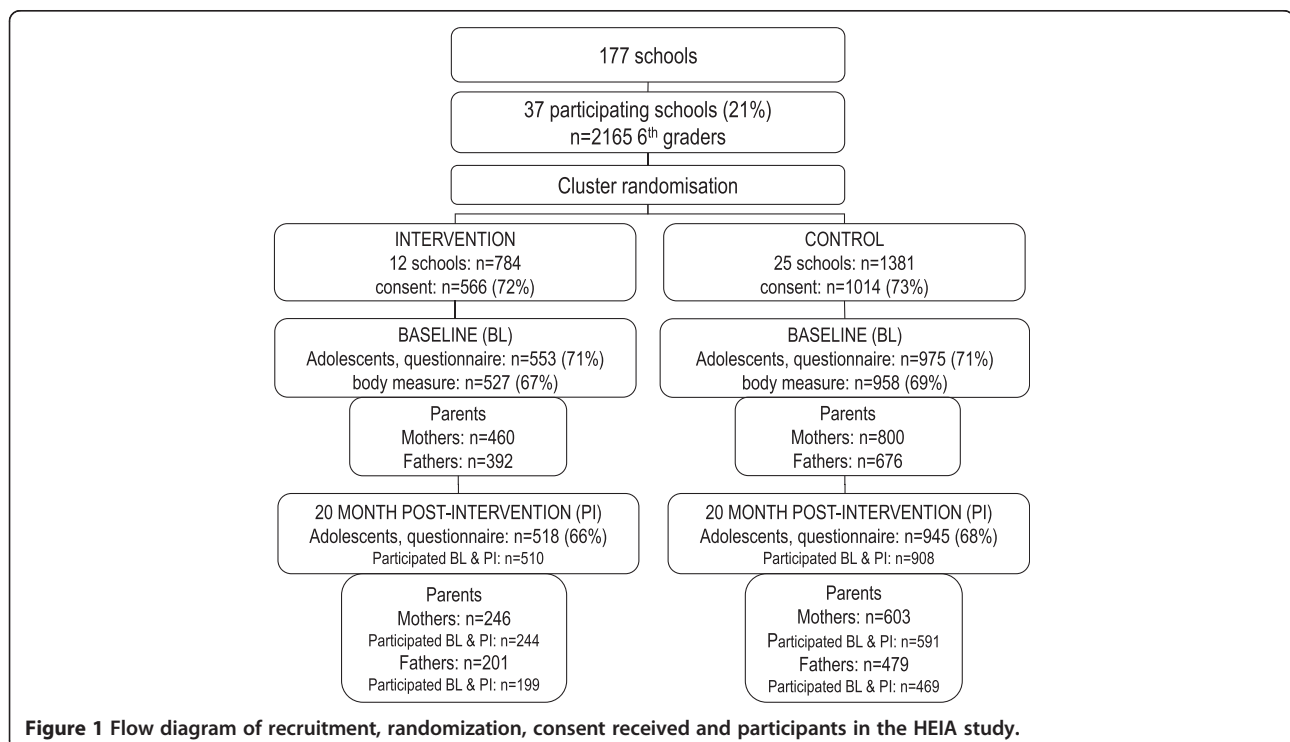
177 schools

37 participating schools (21%)
n=2165 6$^{th}$ graders

Cluster randomisation

INTERVENTION
12 schools: n=784
consent: n=566 (72%)

BASELINE (BL)
Adolescents, questionnaire: n=553 (71%)
body measure: n=527 (67%)

Parents
Mothers: n=460
Fathers: n=392

20 MONTH POST-INTERVENTION (PI)
Adolescents, questionnaire: n=518 (66%)
Participated BL & PI: n=510

Parents
Mothers: n=246
Participated BL & PI: n=244
Fathers: n=201
Participated BL & PI: n=199

CONTROL
25 schools: n=1381
consent: n=1014 (73%)

BASELINE (BL)
Adolescents, questionnaire: n=975 (71%)
body measure: n=958 (69%)

Parents
Mothers: n=800
Fathers: n=676

20 MONTH POST-INTERVENTION (PI)
Adolescents, questionnaire: n=945 (68%)
Participated BL & PI: n=908

Parents
Mothers: n=603
Participated BL & PI: n=591
Fathers: n=479
Participated BL & PI: n=469

Figure 1 Flow diagram of recruitment, randomization, consent received and participants in the HEIA study.